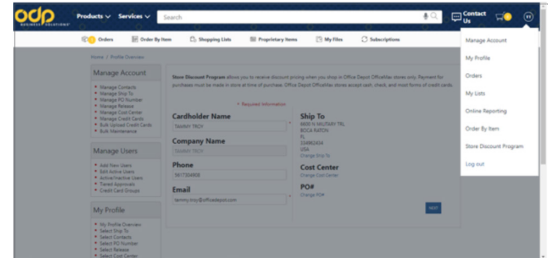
odp BUSINESS SOLUTIONS
Products ∨ Services ∨ Search
Contact Us

Orders | Order By Item | Shopping Lists | Proprietary Items | My Files | Subscriptions

Manage Account
My Profile
Orders
My Lists
Online Reporting
Order By Item
Store Discount Program
Log out

Home / Profile Overview

Manage Account
Manage Contacts
Manage Ship To
Manage PO Number
Manage Release
Manage Cost Center
Manage Credit Cards
Bulk Upload Credit Cards
Bulk Maintenance

Manage Users
Add New Users
Edit Active Users
Active/Inactive Users
Transit Approvers
Credit Card Groups

My Profile
My Profile Overview
Select Ship To
Select Contacts
Select PO Number
Select Release
Select Cost Center

Store Discount Program allows you to receive discount pricing when you shop in Office Depot OfficeMax stores only. Payment for purchases must be made in store at time of purchase. Office Depot OfficeMax stores accept cash, check, and most forms of credit cards.

* Required Information

Cardholder Name
TAMMY TROY

Company Name
TAMMY TROY

Phone
5617704808

Email
tammy.troy@officedepot.com

Ship To
6600 N MILITARY TRL
BOCA RATON
FL
334963434
USA
Change Ship To

Cost Center
Change Cost Center

PO#
Change PO#

NEXT